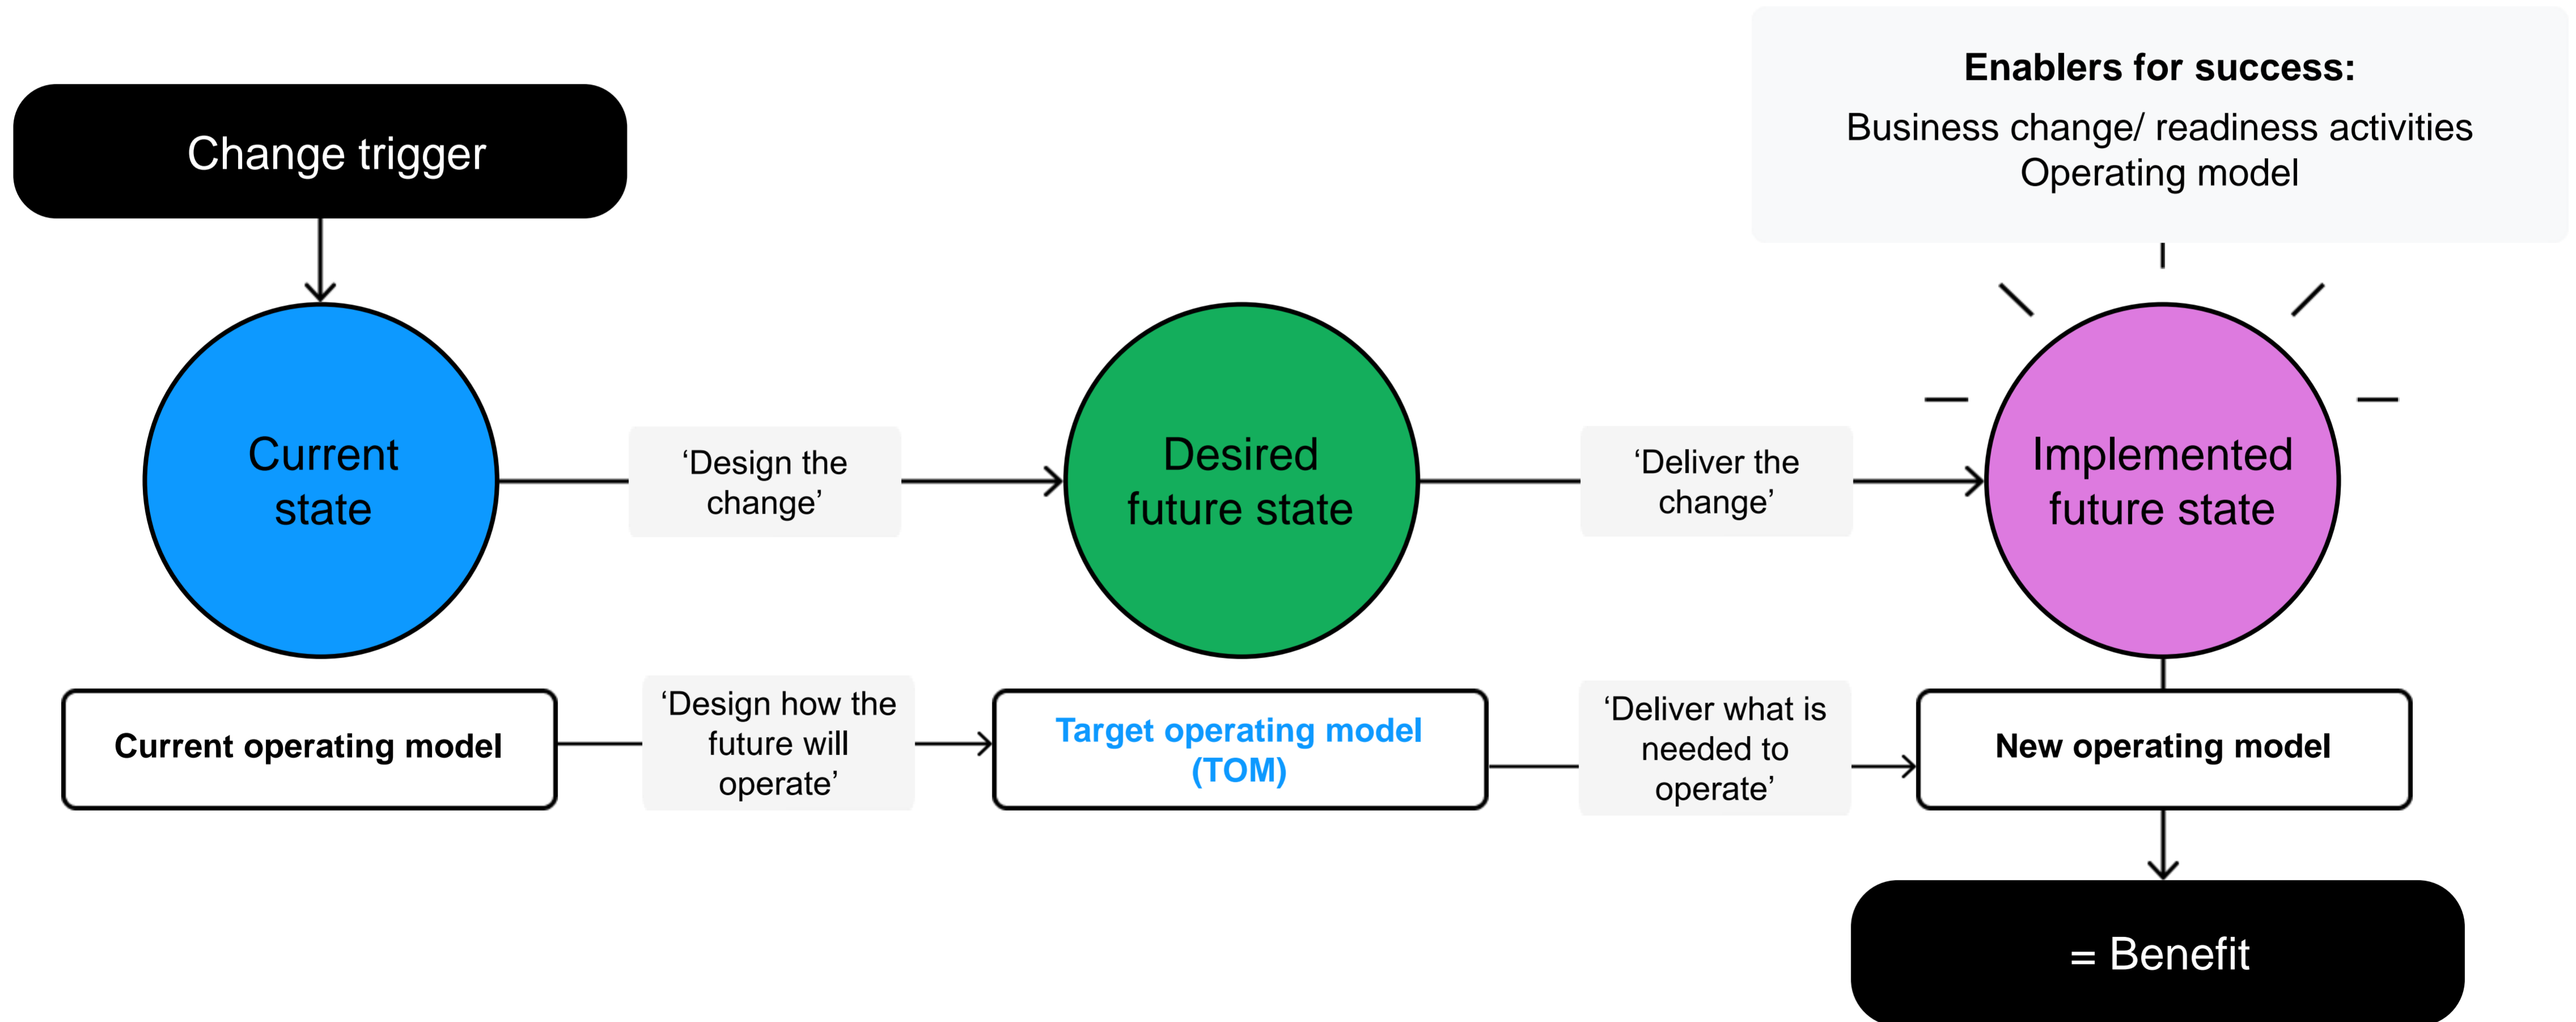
Enablers for success:
Business change/ readiness activities
Operating model

Change trigger

Current state

'Design the change'

Desired future state

'Deliver the change'

Implemented future state

Current operating model

'Design how the future will operate'

Target operating model (TOM)

'Deliver what is needed to operate'

New operating model

= Benefit